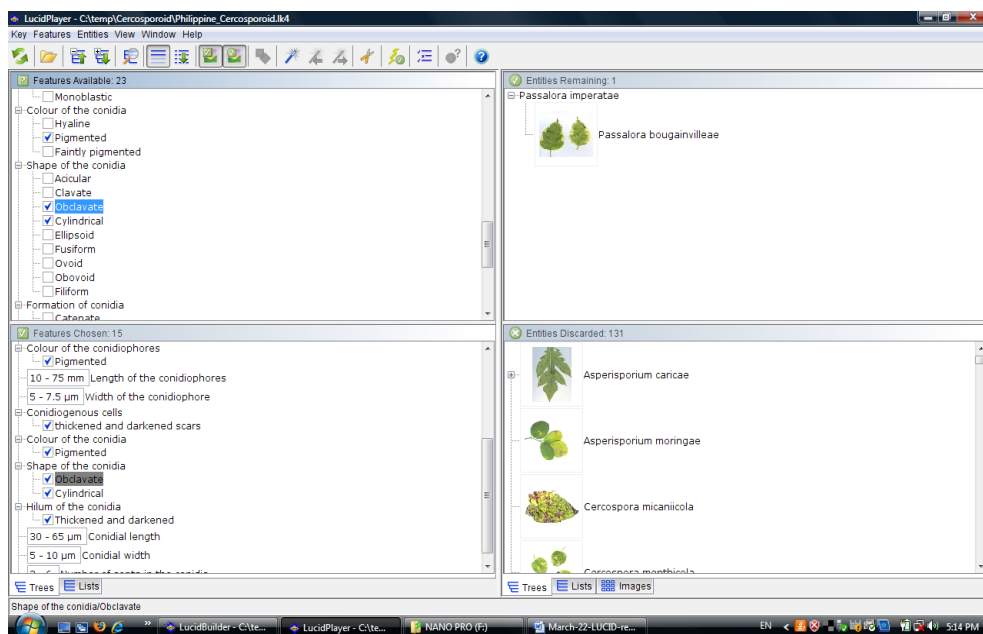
LucidPlayer - C:\temp\Cercosporoid\Philippine_Cercosporoid.lk4

Key Features Entities View Window Help

Features Available: 23

Monoblastic
Colour of the conidia
Hyaline
Pigmented
Faintly pigmented
Shape of the conidia
Acicular
Clavate
Obclavate
Cylindrical
Ellipsoid
Fusiform
Ovoid
Obovoid
Filiform
Formation of conidia
Catenate

Entities Remaining: 1

Passalora imperatae
Passalora bougainvilleae

Features Chosen: 15

Colour of the conidiophores
Pigmented
10 - 75 mm Length of the conidiophores
5 - 7.5 µm Width of the conidiophore
Conidiogenous cells
thickened and darkened scars
Colour of the conidia
Pigmented
Shape of the conidia
Obclavate
Cylindrical
Hilum of the conidia
Thickened and darkened
30 - 65 µm Conidial length
5 - 10 µm Conidial width
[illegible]

Trees Lists

Entities Discarded: 131

Asperisporium caricae
Asperisporium moringae
Cercospora micaniicola
Cercospora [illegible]

Trees Lists Images

Shape of the conidia/Obclavate

LucidBuilder - C:\te... LucidPlayer - C:\te... NANO PRO (F:) March-22-LUCID-re... EN 5:14 PM